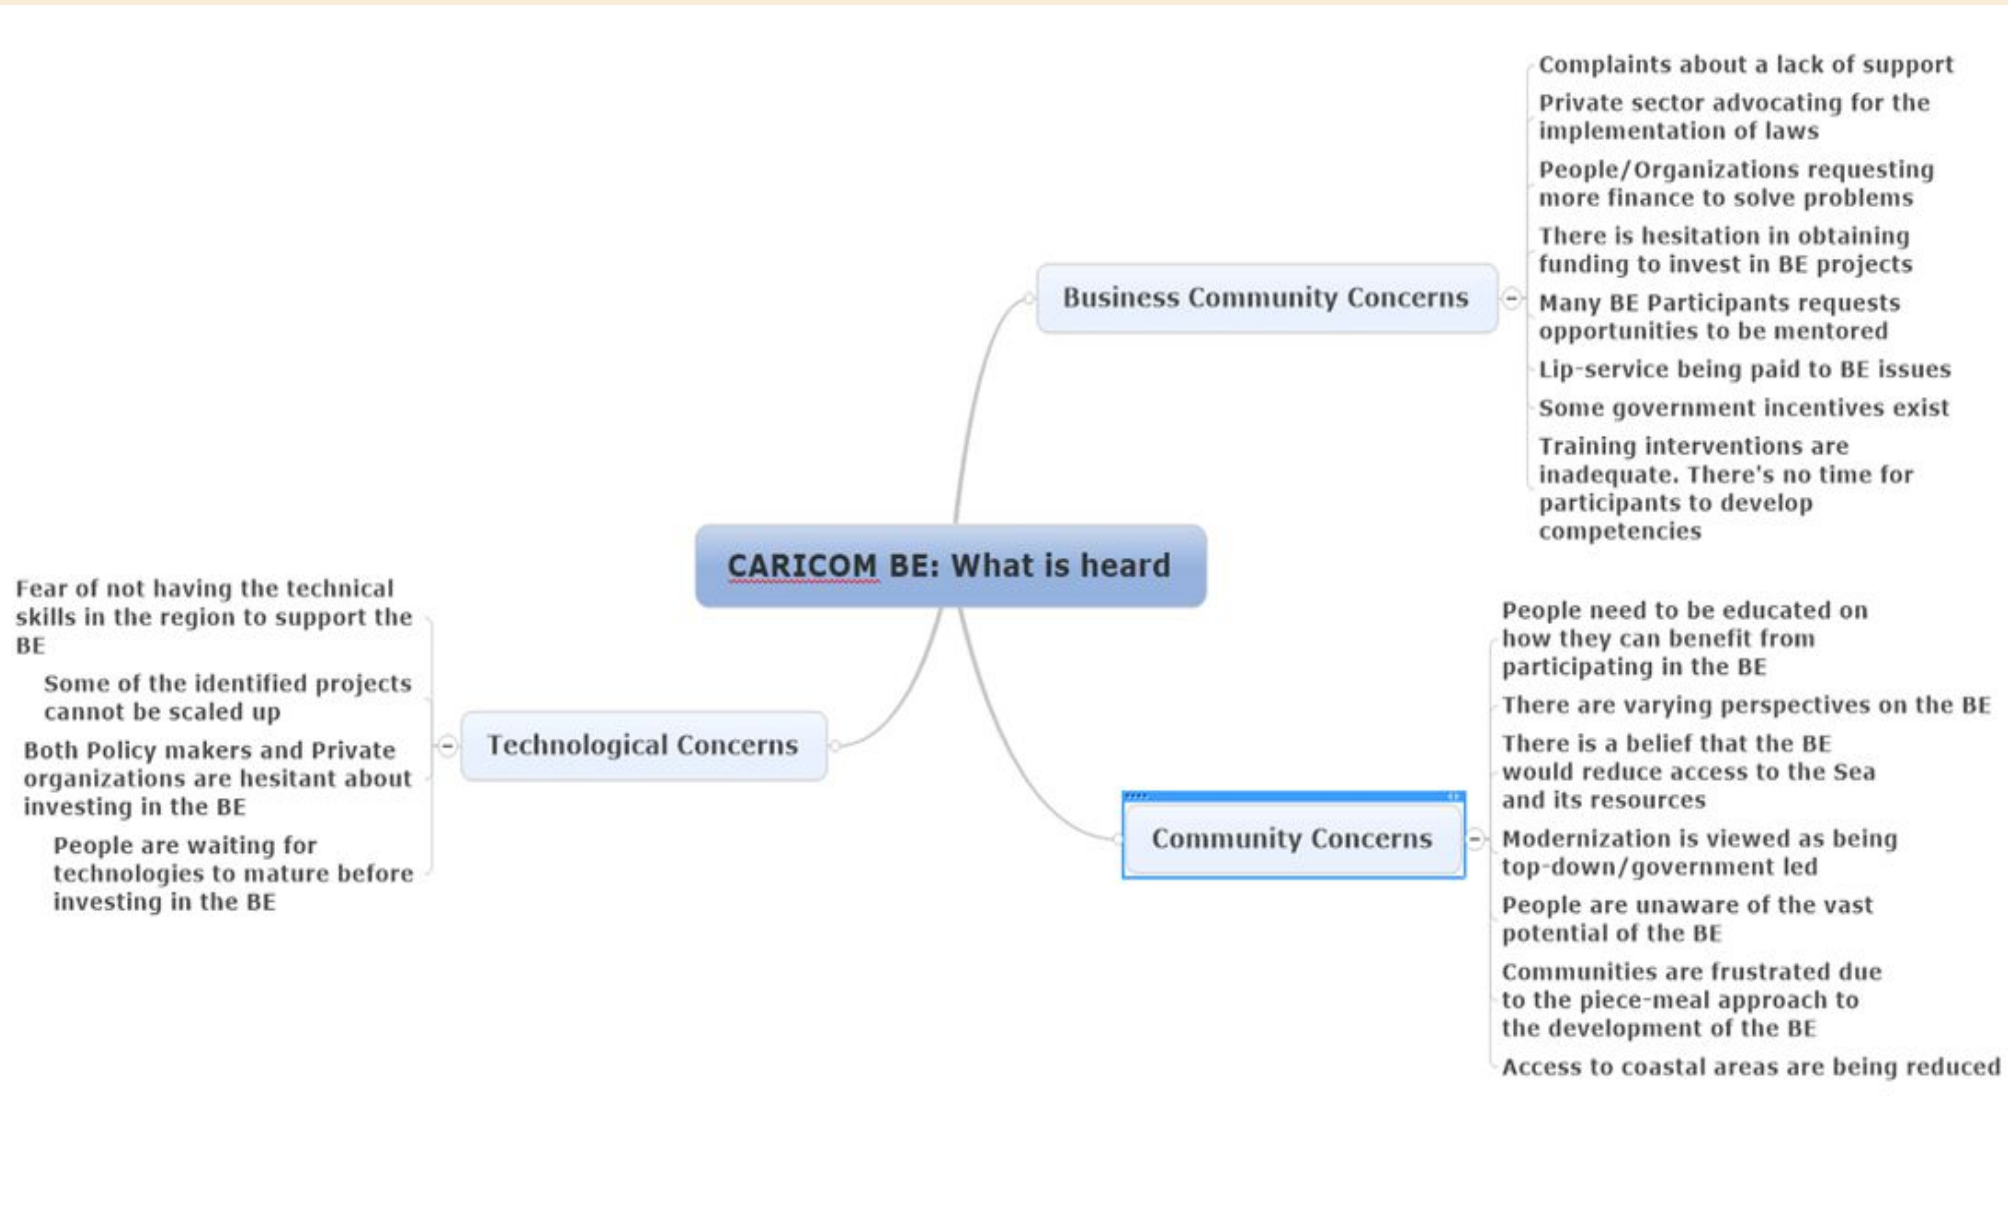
CARICOM BE: What is heard

Business Community Concerns

Complaints about a lack of support

Private sector advocating for the implementation of laws

People/Organizations requesting more finance to solve problems

There is hesitation in obtaining funding to invest in BE projects

Many BE Participants requests opportunities to be mentored

Lip-service being paid to BE issues

Some government incentives exist

Training interventions are inadequate. There's no time for participants to develop competencies

Technological Concerns

Fear of not having the technical skills in the region to support the BE

Some of the identified projects cannot be scaled up

Both Policy makers and Private organizations are hesitant about investing in the BE

People are waiting for technologies to mature before investing in the BE

Community Concerns

People need to be educated on how they can benefit from participating in the BE

There are varying perspectives on the BE

There is a belief that the BE would reduce access to the Sea and its resources

Modernization is viewed as being top-down/government led

People are unaware of the vast potential of the BE

Communities are frustrated due to the piece-meal approach to the development of the BE

Access to coastal areas are being reduced